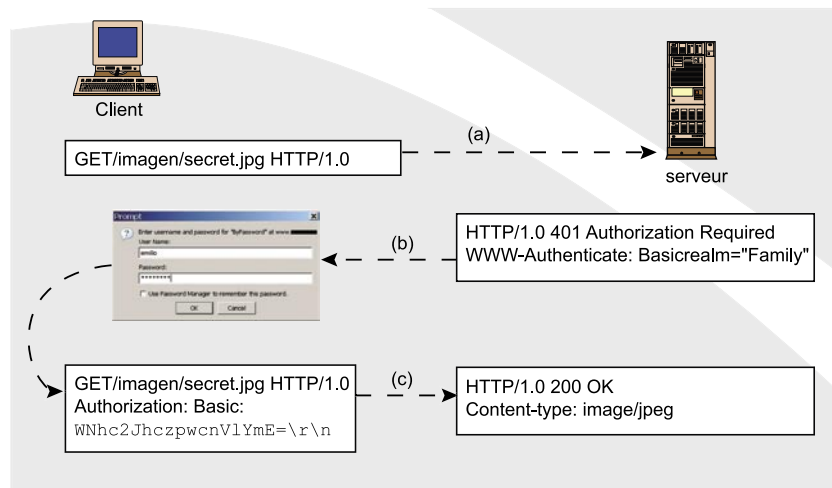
Client

(a)

GET/imagen/secret.jpg HTTP/1.0

serveur

Prompt

Enter username and password for "ByPassword" at www.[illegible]

User Name:

emilio

Password:

********

Use Password Manager to remember this password.

OK

Cancel

(b)

HTTP/1.0 401 Authorization Required
WWW-Authenticate: Basicrealm="Family"

GET/imagen/secret.jpg HTTP/1.0
Authorization: Basic:
WNhc2JhczpwcnVlYmE=\r\n

(c)

HTTP/1.0 200 OK
Content-type: image/jpeg